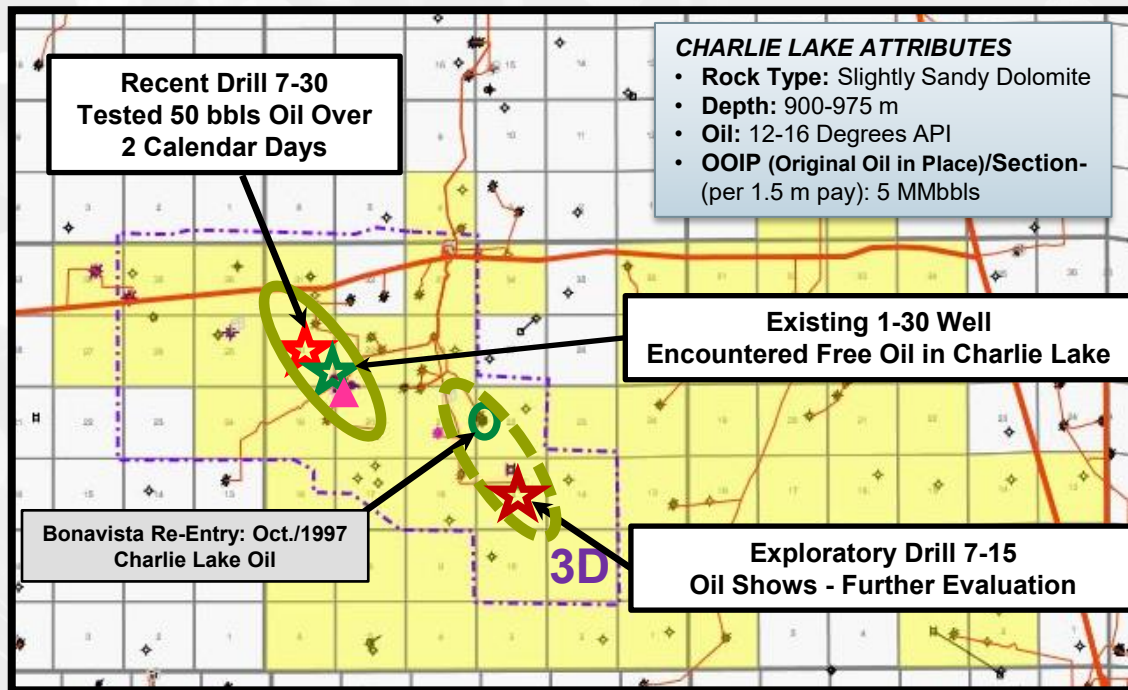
Recent Drill 7-30
Tested 50 bbls Oil Over
2 Calendar Days

CHARLIE LAKE ATTRIBUTES
• Rock Type: Slightly Sandy Dolomite
• Depth: 900-975 m
• Oil: 12-16 Degrees API
• OOIP (Original Oil in Place)/Section- (per 1.5 m pay): 5 MMbbls

Existing 1-30 Well
Encountered Free Oil in Charlie Lake

Bonavista Re-Entry: Oct./1997
Charlie Lake Oil

3D

Exploratory Drill 7-15
Oil Shows - Further Evaluation